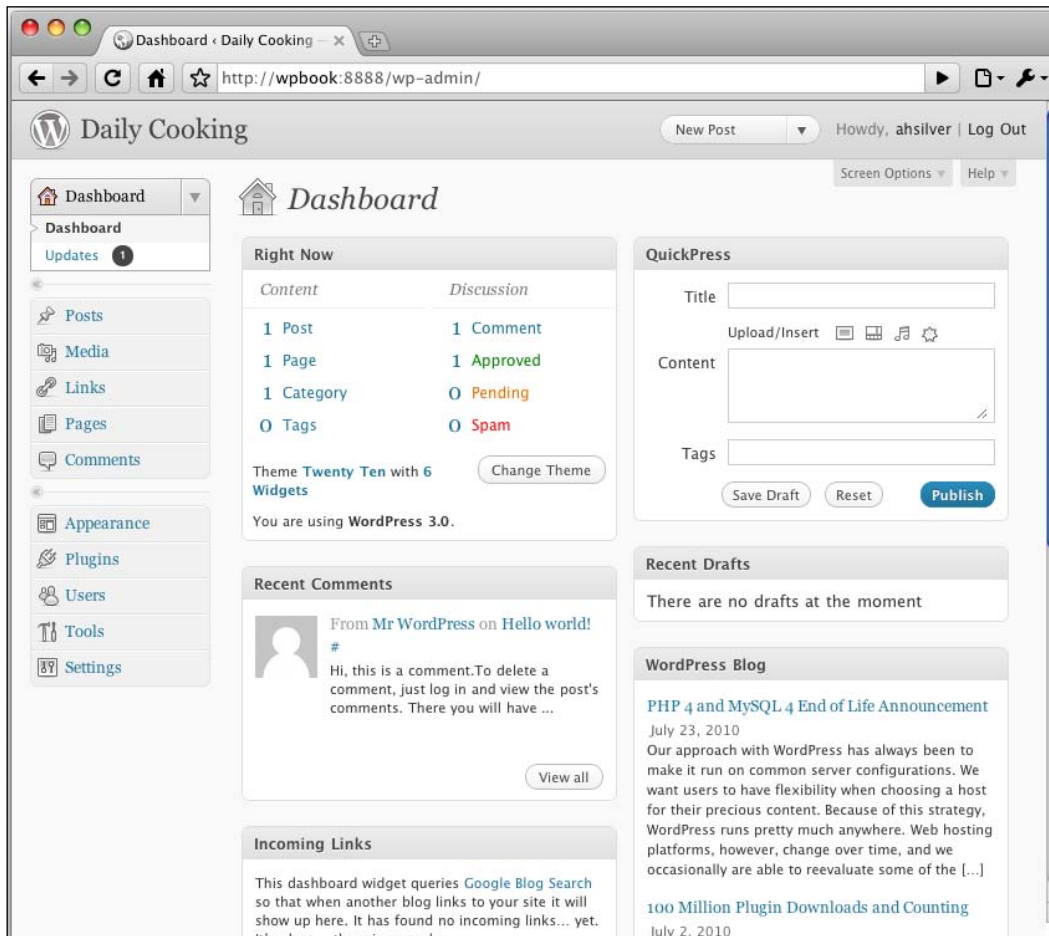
Dashboard ‹ Daily Cooking — ×

http://wpbook:8888/wp-admin/

Daily Cooking

New Post

Howdy, ahsilver | Log Out

Screen Options

Help

Dashboard

Dashboard

Updates 1

Posts

Media

Links

Pages

Comments

Appearance

Plugins

Users

Tools

Settings

Dashboard

Right Now

| Content | Discussion |
|---|---|
| 1 Post | 1 Comment |
| 1 Page | 1 Approved |
| 1 Category | 0 Pending |
| 0 Tags | 0 Spam |

Theme Twenty Ten with 6 Widgets

Change Theme

You are using WordPress 3.0.

Recent Comments

From Mr WordPress on Hello world! #

Hi, this is a comment.To delete a comment, just log in and view the post's comments. There you will have ...

View all

Incoming Links

This dashboard widget queries Google Blog Search so that when another blog links to your site it will show up here. It has found no incoming links... yet.

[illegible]

QuickPress

Title

Upload/Insert

Content

Tags

Save Draft

Reset

Publish

Recent Drafts

There are no drafts at the moment

WordPress Blog

PHP 4 and MySQL 4 End of Life Announcement

July 23, 2010

Our approach with WordPress has always been to make it run on common server configurations. We want users to have flexibility when choosing a host for their precious content. Because of this strategy, WordPress runs pretty much anywhere. Web hosting platforms, however, change over time, and we occasionally are able to reevaluate some of the [...]

100 Million Plugin Downloads and Counting

July 2, 2010